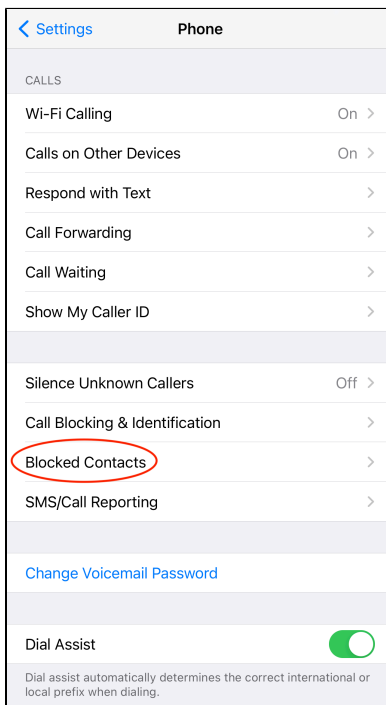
Settings Phone

CALLS

Wi-Fi Calling On

Calls on Other Devices On

Respond with Text

Call Forwarding

Call Waiting

Show My Caller ID

Silence Unknown Callers Off

Call Blocking & Identification

Blocked Contacts

SMS/Call Reporting

Change Voicemail Password

Dial Assist

Dial assist automatically determines the correct international or local prefix when dialing.